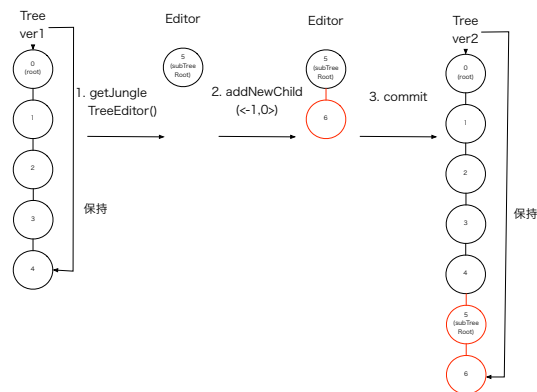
Tree
ver1

0
(root)

1

2

3

4

保持

1. getJungle
TreeEditor()

Editor

5
(subTree
Root)

2. addNewChild
(<-1,0>)

Editor

5
(subTree
Root)

6

3. commit

Tree
ver2

0
(root)

1

2

3

4

5
(subTree
Root)

6

保持